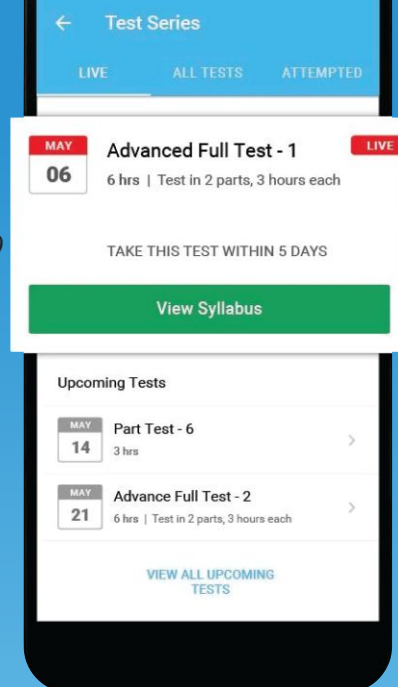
← Test Series

LIVE ALL TESTS ATTEMPTED

MAY
06

Advanced Full Test - 1

LIVE

6 hrs | Test in 2 parts, 3 hours each

TAKE THIS TEST WITHIN 5 DAYS

View Syllabus

Upcoming Tests

MAY
14

Part Test - 6

3 hrs

MAY
21

Advance Full Test - 2

6 hrs | Test in 2 parts, 3 hours each

VIEW ALL UPCOMING TESTS